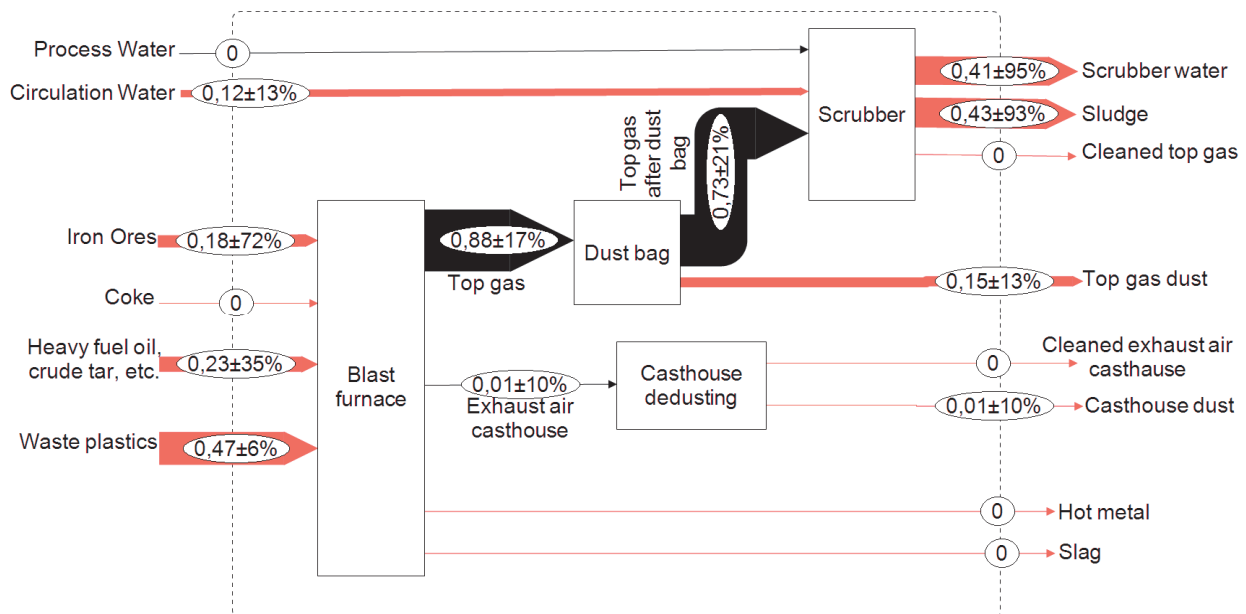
Process Water
0
Circulation Water
0,12±13%
Scrubber
0,41±95%
Scrubber water
0,43±93%
Sludge
0
Cleaned top gas
Top gas after dust bag
0,73±21%
Iron Ores
0,18±72%
0,88±17%
Dust bag
Top gas
Coke
0
0,15±13%
Top gas dust
Heavy fuel oil, crude tar, etc.
0,23±35%
Blast furnace
0,01±10%
Exhaust air casthouse
Casthouse dedusting
0
Cleaned exhaust air casthause
0,01±10%
Casthouse dust
Waste plastics
0,47±6%
0
Hot metal
0
Slag